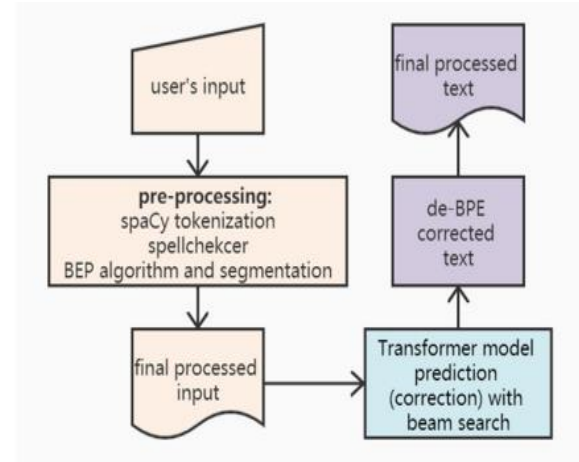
user's input

pre-processing:
spaCy tokenization
spellchekcer
BEP algorithm and segmentation

final processed input

Transformer model prediction (correction) with beam search

de-BPE corrected text

final processed text